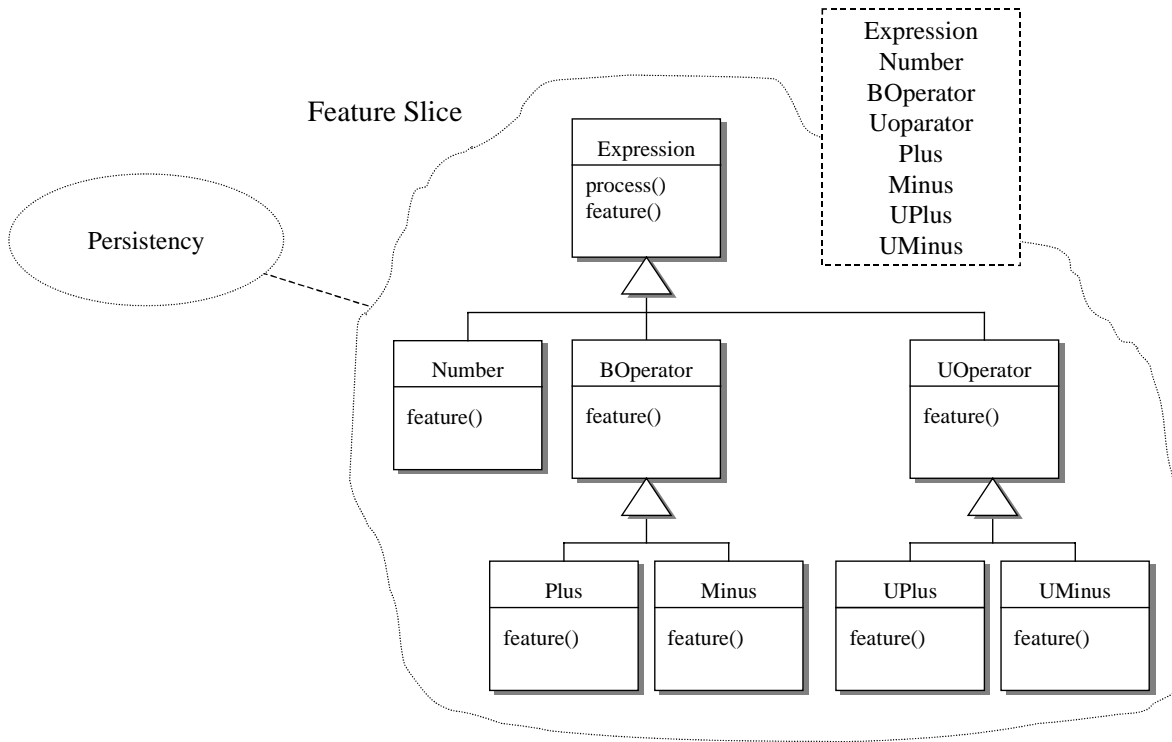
Expression
Number
BOperator
Uoparator
Plus
Minus
UPlus
UMinus

Feature Slice

Persistency

Expression
process()
feature()

Number
feature()

BOperator
feature()

UOperator
feature()

Plus
feature()

Minus
feature()

UPlus
feature()

UMinus
feature()